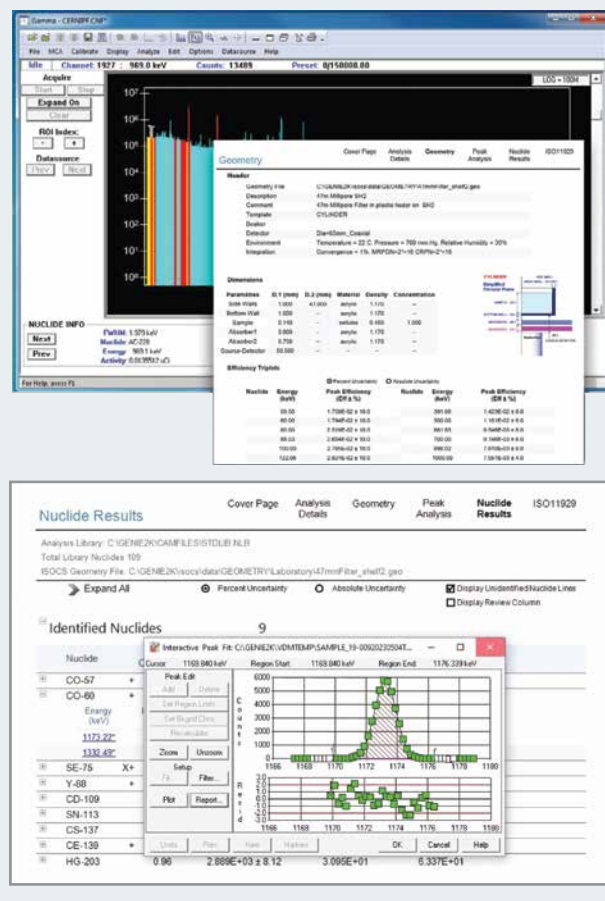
Gamma - CERNIPF.CNF*

File MCA Calibrate Display Analyze Edit Options Datasource Help

Idle Channel: 1927 : 989.0 keV Counts: 13489 Preset: 0/150000.00

Acquire
Start Stop
Expand On
Clear
ROI Index:
Datasource
Prev Next

LOG = 100M

$10^7$
$10^6$
$10^5$
$10^4$
$10^3$
$10^2$
$10^1$
$10^0$

NUCLIDE INFO
Next
Prev
FWHM: 1.529 keV
Nuclide: AC-228
Energy: 969.1 keV
Activity: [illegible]

For Help, press F1

Geometry

Cover Page Analysis Details Geometry Peak Analysis Nuclide Results ISO11929

Header
Geometry File C:\GENIE2K\isocs\data\GEOMETRY\47mmFilter_shelf2.geo
Description 47m Millipore SH2
Comment 47m Millipore Filter in plastic holder on SH2
Template CYLINDER
Beaker
Detector Dia=60mm_Coaxial
Environment Temperature = 22 C; Pressure = 760 mm Hg; Relative Humidity = 30%
Integration Convergence = 1%; MRFON=2*=16 CRFN=2*=16

Dimensions

| Parameters | D.1 (mm) | D.2 (mm) | Material | Density | Concentration |
|---|---|---|---|---|---|
| Side Walls | 1.000 | 47.000 | acrylic | 1.170 | -- |
| Bottom Wall | 1.000 | -- | acrylic | 1.170 | -- |
| Sample | 0.150 | -- | cellulos | 0.450 | 1.000 |
| Absorber1 | 3.000 | -- | acrylic | 1.170 | -- |
| Absorber2 | 0.750 | -- | acrylic | 1.170 | -- |
| Source-Detector | 50.500 | -- | | | |

Efficiency Triplets

Percent Uncertainty Absolute Uncertainty

| Nuclide | Energy (keV) | Peak Efficiency (Eff ± %) | Nuclide | Energy (keV) | Peak Efficiency (Eff ± %) |
|---|---|---|---|---|---|
| | 59.50 | 1.708E-02 ± 16.0 | | 391.69 | 1.423E-02 ± 8.0 |
| | 60.00 | 1.794E-02 ± 16.0 | | 500.00 | 1.181E-02 ± 8.0 |
| | 80.00 | 2.509E-02 ± 16.0 | | 661.65 | 9.546E-03 ± 8.0 |
| | 88.03 | 2.404E-02 ± 16.0 | | 700.00 | 9.164E-03 ± 8.0 |
| | 100.00 | 2.705E-02 ± 16.0 | | 900.00 | 7.670E-03 ± 8.0 |
| | 122.06 | 2.821E-02 ± 16.0 | | 1000.00 | 7.057E-03 ± 8.0 |

Nuclide Results

Cover Page Analysis Details Geometry Peak Analysis Nuclide Results ISO11929

Analysis Library: C:\GENIE2K\CAMFILES\STDLIB.NLB
Total Library Nuclides 109
ISOCS Geometry File: C:\GENIE2K\isocs\data\GEOMETRY\Laboratory\47mmFilter_shelf2.geo

Expand All Percent Uncertainty Absolute Uncertainty Display Unidentified Nuclide Lines Display Review Column

Identified Nuclides 9

Nuclide
CO-57 +
CO-60 +
Energy (keV)
1173.22*
1332.49*
SE-75 X+
Y-88 +
CD-109
SN-113
CS-137
CE-139 +
HG-203 0.96 2.889E+03 ± 8.12 3.095E+01 6.337E+01

Interactive Peak Fit: C:\GENIE2K\VDMTEMP\SAMPLE_19-00920230504T...

Cursor: 1169.840 keV Region Start: 1169.840 keV Region End: 1176.339 keV

Peak Edit
Add Delete
Set Region Limits
Set Bkgnd Chns
Recalculate
Zoom Unzoom
Setup
Fit Filter...
Plot Report...

Counts
6000
5000
4000
3000
2000
1000
0
1166 1168 1170 1172 1174 1176 1178 1180

Resid
3.0
2.0
1.0
0.0
-1.0
-2.0
-3.0
1166 1168 1170 1172 1174 1176 1178 1180

Undo Prev Next Markers OK Cancel Help